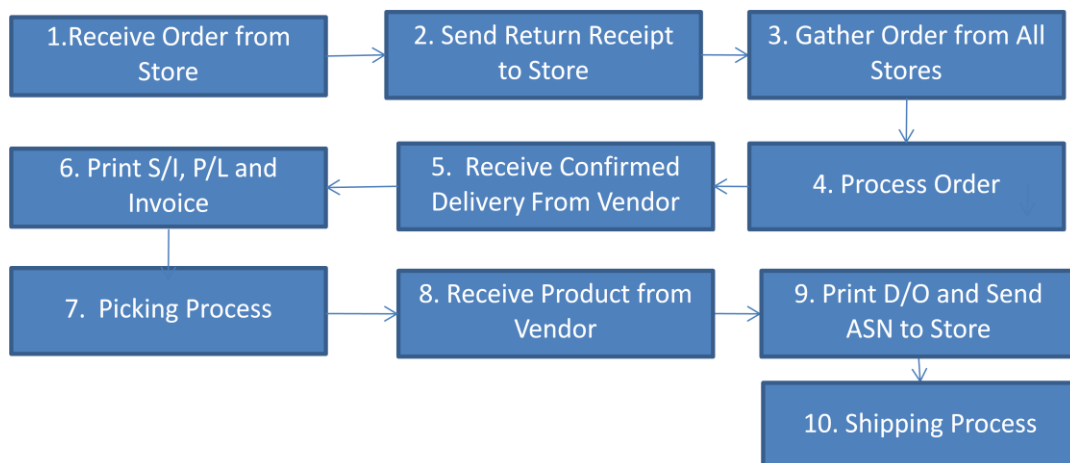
1.Receive Order from Store

2. Send Return Receipt to Store

3. Gather Order from All Stores

4. Process Order

5. Receive Confirmed Delivery From Vendor

6. Print S/I, P/L and Invoice

7. Picking Process

8. Receive Product from Vendor

9. Print D/O and Send ASN to Store

10. Shipping Process